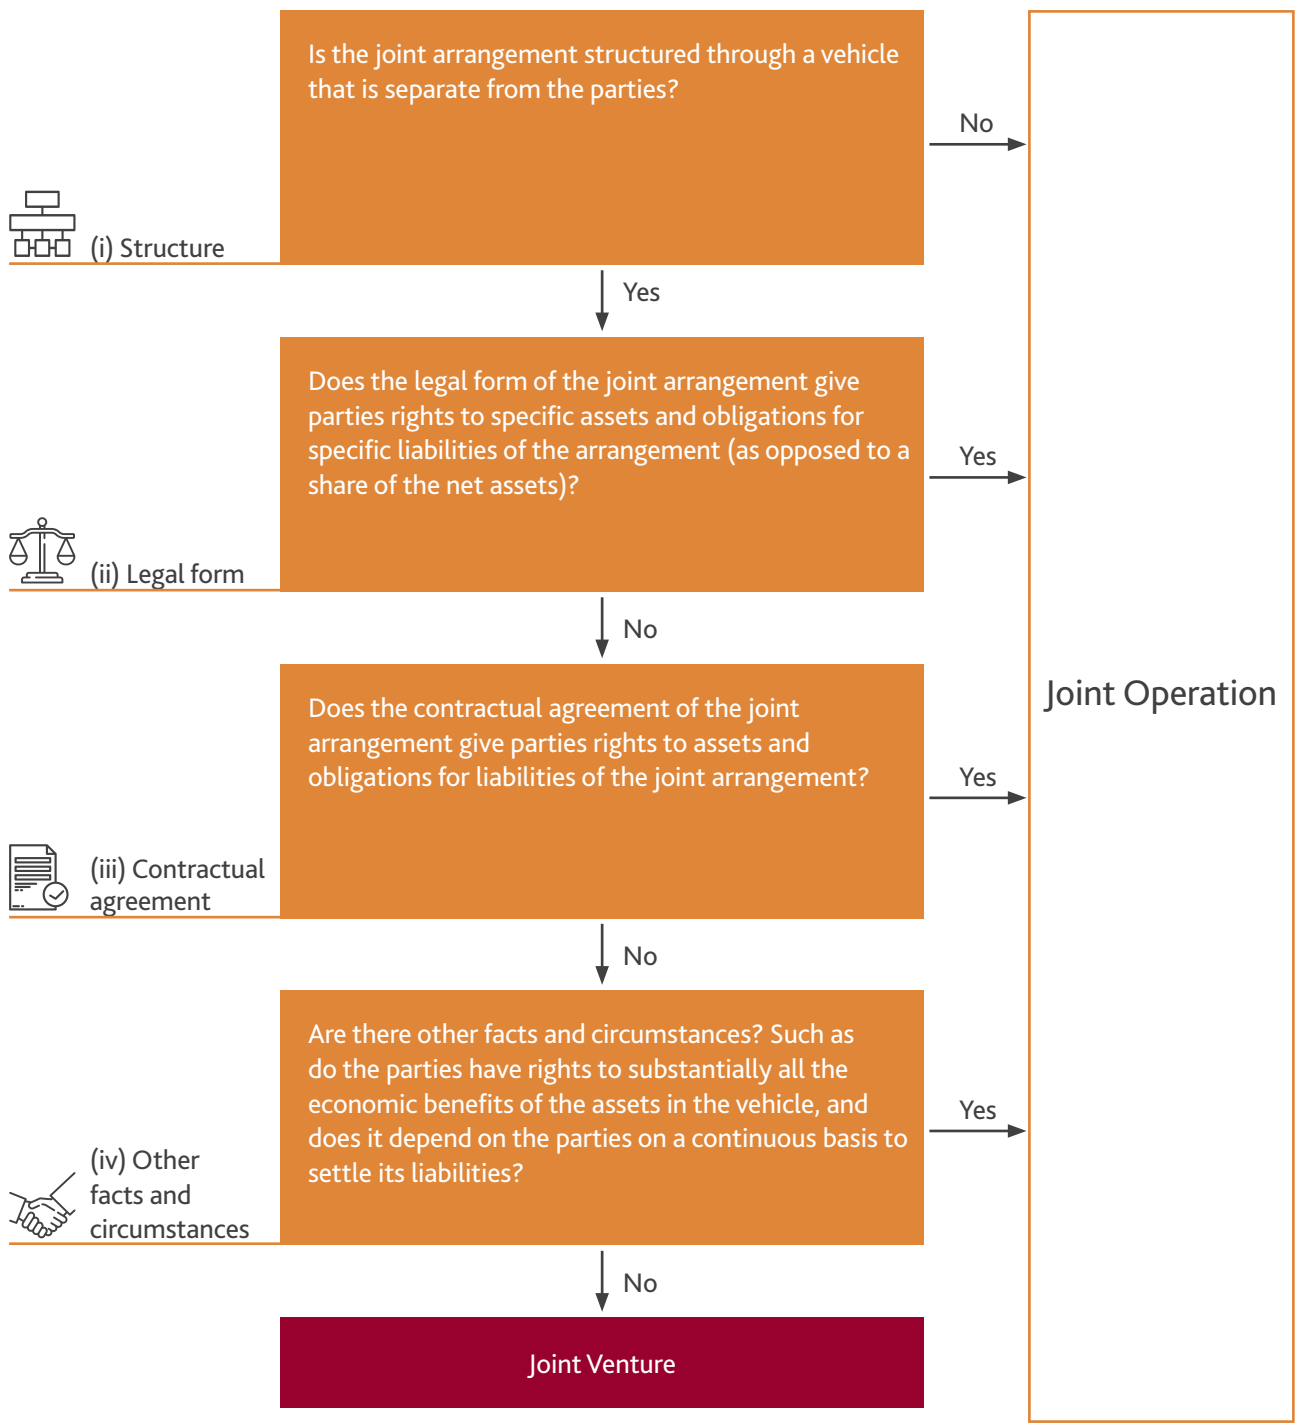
Is the joint arrangement structured through a vehicle that is separate from the parties?

No

(i) Structure

Yes

Does the legal form of the joint arrangement give parties rights to specific assets and obligations for specific liabilities of the arrangement (as opposed to a share of the net assets)?

Yes

(ii) Legal form

No

Does the contractual agreement of the joint arrangement give parties rights to assets and obligations for liabilities of the joint arrangement?

Yes

Joint Operation

(iii) Contractual agreement

No

Are there other facts and circumstances? Such as do the parties have rights to substantially all the economic benefits of the assets in the vehicle, and does it depend on the parties on a continuous basis to settle its liabilities?

Yes

(iv) Other facts and circumstances

No

Joint Venture